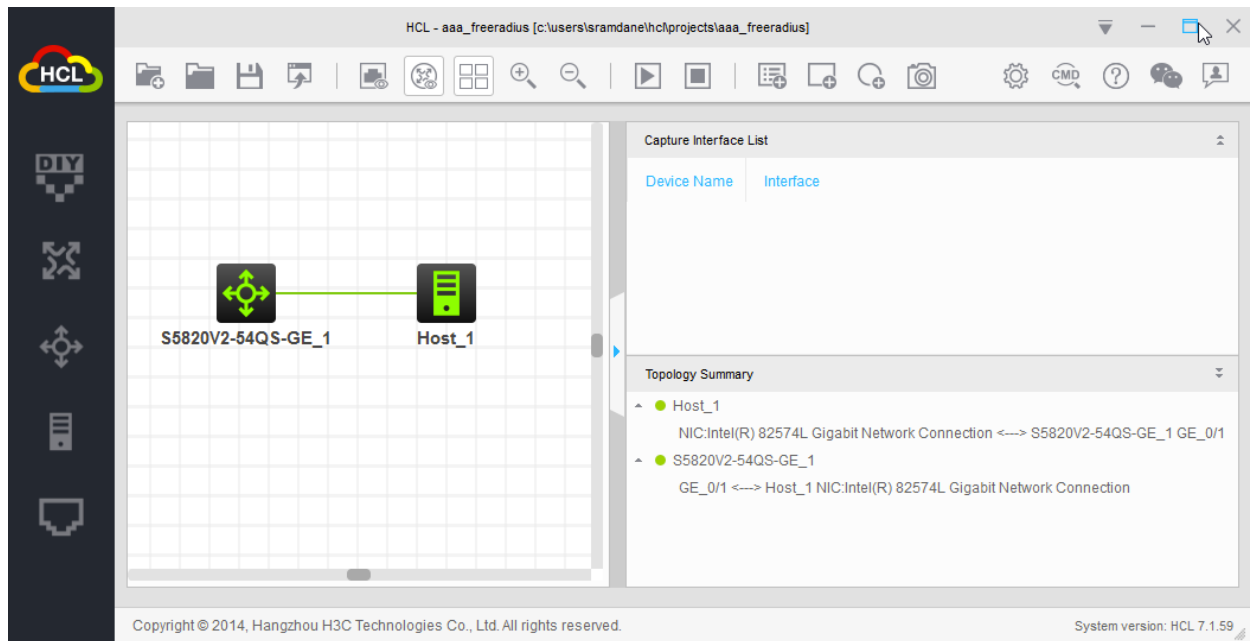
HCL - aaa_freeradius [c:\users\sramdane\hcl\projects\aaa_freeradius]

HCL

DIY

CMD

S5820V2-54QS-GE_1

Host_1

Capture Interface List

| Device Name | Interface |
|---|---|

Topology Summary

Host_1

NIC:Intel(R) 82574L Gigabit Network Connection <---> S5820V2-54QS-GE_1 GE_0/1

S5820V2-54QS-GE_1

GE_0/1 <---> Host_1 NIC:Intel(R) 82574L Gigabit Network Connection

Copyright © 2014, Hangzhou H3C Technologies Co., Ltd. All rights reserved.

System version: HCL 7.1.59